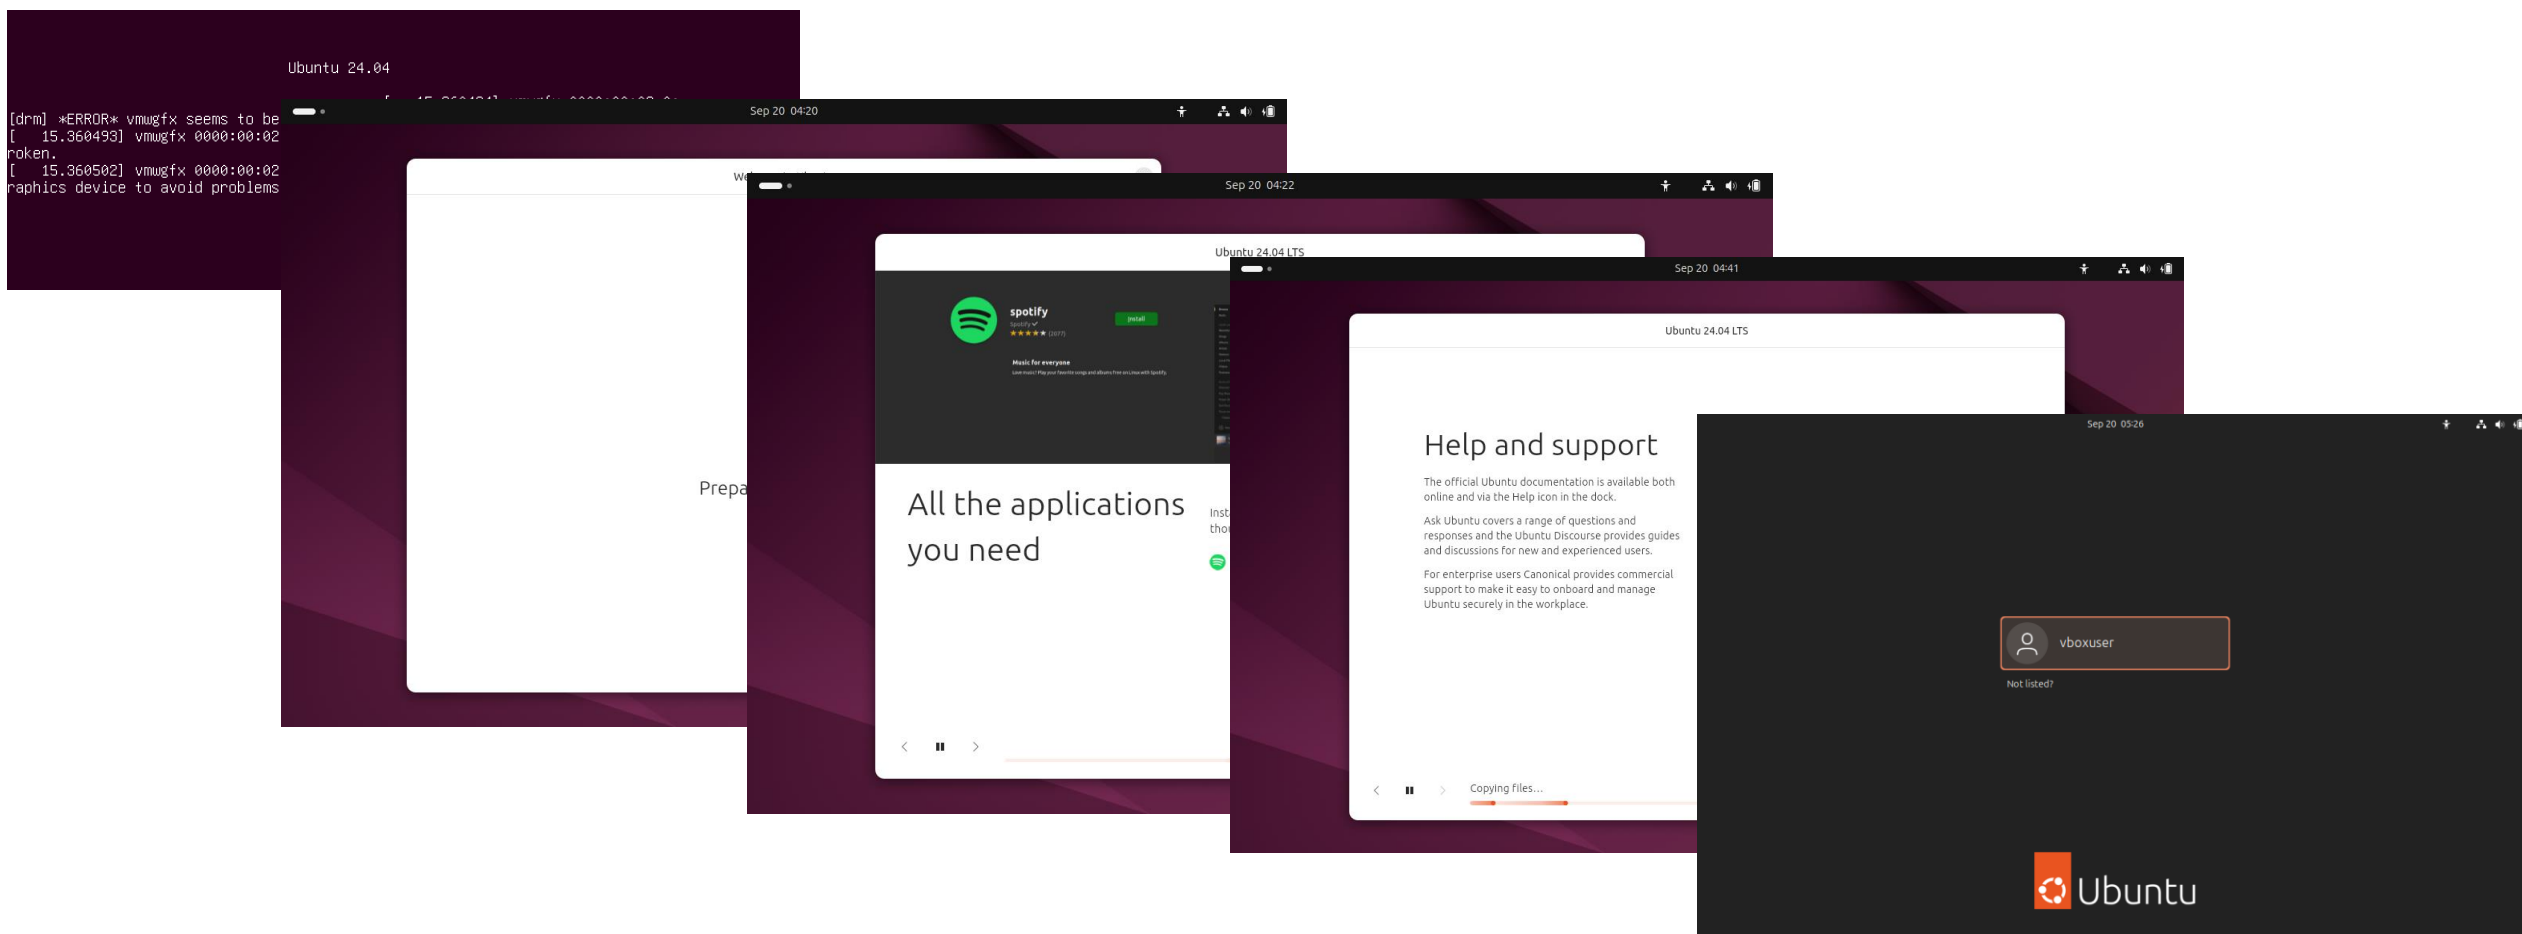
Ubuntu 24.04

[drm] *ERROR* vmwgfx seems to be
[   15.360493] vmwgfx 0000:00:02
roken.
[   15.360502] vmwgfx 0000:00:02
raphics device to avoid problems

Sep 20 04:20

We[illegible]

Prepa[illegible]

Sep 20 04:22

Ubuntu 24.04 LTS

spotify
Install
Music for everyone

All the applications you need

Inst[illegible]
tho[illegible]

Sep 20 04:41

Ubuntu 24.04 LTS

Help and support

The official Ubuntu documentation is available both online and via the Help icon in the dock.

Ask Ubuntu covers a range of questions and responses and the Ubuntu Discourse provides guides and discussions for new and experienced users.

For enterprise users Canonical provides commercial support to make it easy to onboard and manage Ubuntu securely in the workplace.

Copying files...

Sep 20 05:26

vboxuser

Not listed?

Ubuntu